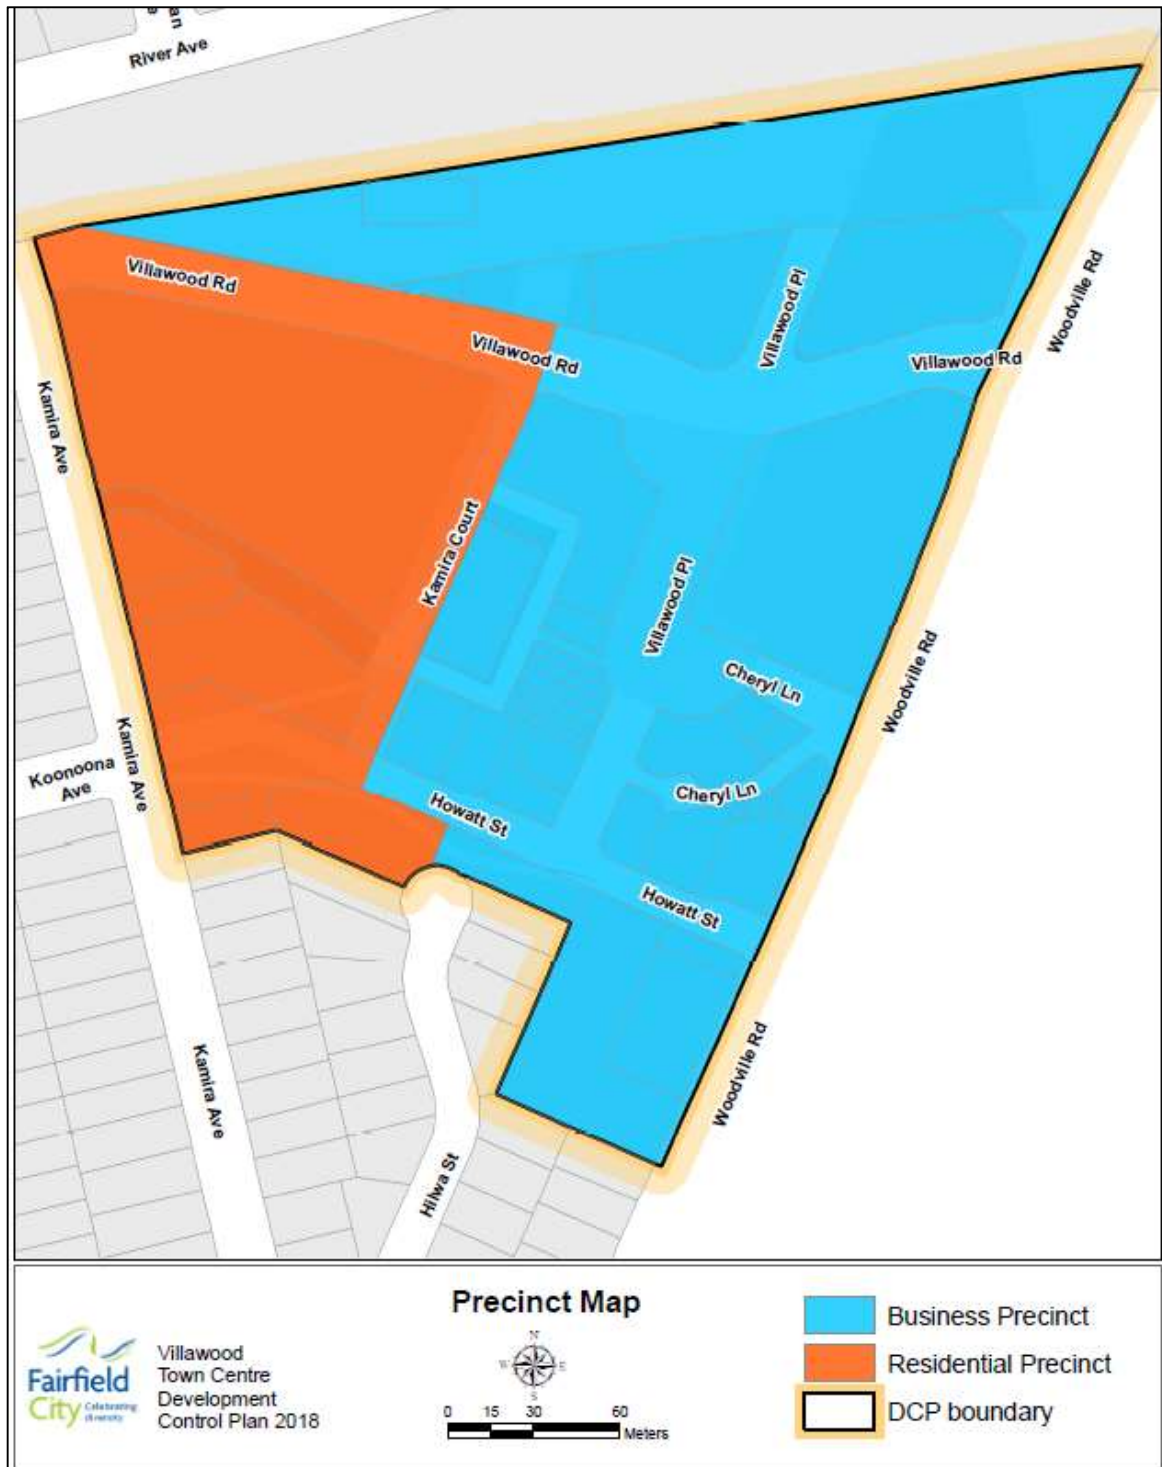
River Ave

Villawood Rd

Villawood Rd

Villawood Pl

Villawood Rd

Woodville Rd

Kamira Ave

Kamira Court

Villawood Pl

Cheryl Ln

Woodville Rd

Koonoona Ave

Kamira Ave

Howatt St

Cheryl Ln

Howatt St

Woodville Rd

Kamira Ave

Hilwa St

Fairfield City Celebrating diversity

Villawood Town Centre Development Control Plan 2018

Precinct Map

N
W E
S

0 15 30 60
Meters

Business Precinct

Residential Precinct

DCP boundary